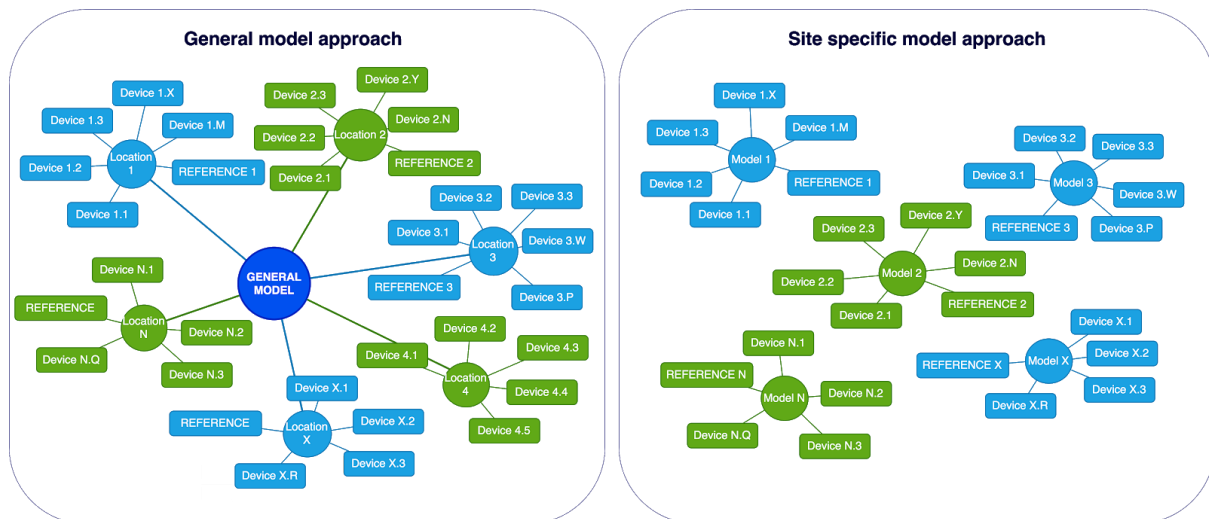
General model approach

Device 1.X
Device 1.3
Device 1.M
Location 1
Device 1.2
REFERENCE 1
Device 1.1

Device 2.Y
Device 2.3
Location 2
Device 2.N
Device 2.2
REFERENCE 2
Device 2.1

Device 3.2
Device 3.3
Device 3.1
Location 3
Device 3.W
REFERENCE 3
Device 3.P

GENERAL MODEL

Device N.1
REFERENCE
Location N
Device N.2
Device N.Q
Device N.3

Device 4.2
Device 4.3
Device 4.1
Location 4
Device 4.4
Device 4.5

Device X.1
REFERENCE
Location X
Device X.2
Device X.3
Device X.R

Site specific model approach

Device 1.X
Device 1.3
Device 1.M
Model 1
Device 1.2
REFERENCE 1
Device 1.1

Device 3.2
Device 3.3
Device 3.1
Model 3
Device 3.W
REFERENCE 3
Device 3.P

Device 2.3
Device 2.Y
Device 2.2
Model 2
Device 2.N
REFERENCE 2
Device 2.1

Device N.1
REFERENCE N
Model N
Device N.2
Device N.Q
Device N.3

Device X.1
REFERENCE X
Model X
Device X.2
Device X.R
Device X.3